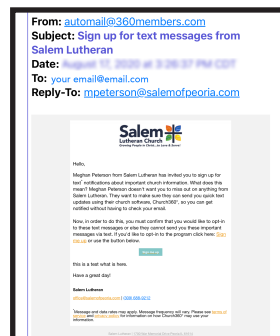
From: automail@360members.com
Subject: Sign up for text messages from Salem Lutheran
Date: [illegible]
To: your email@email.com
Reply-To: mpeterson@salemofpeoria.com

Salem Lutheran Church
Growing People in Christ... for Love & Service

Hello,

Meghan Peterson from Salem Lutheran has invited you to sign up for text* notifications about important church information. What does this mean? Meghan Peterson doesn't want you to miss out on anything from Salem Lutheran. They want to make sure they can send you quick text updates using their church software, Church360°, so you can get notified without having to check your email.

Now, in order to do this, you must confirm that you would like to opt-in to these text messages or else they cannot send you these important messages via text. If you'd like to opt-in to the program click here: Sign me up or use the button below.

Sign me up

this is a test what is here.

Have a great day!

Salem Lutheran
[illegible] | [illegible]

*Message and data rates may apply. Message frequency will vary. Please see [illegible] and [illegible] for information on how Church360° may use your information.

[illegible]